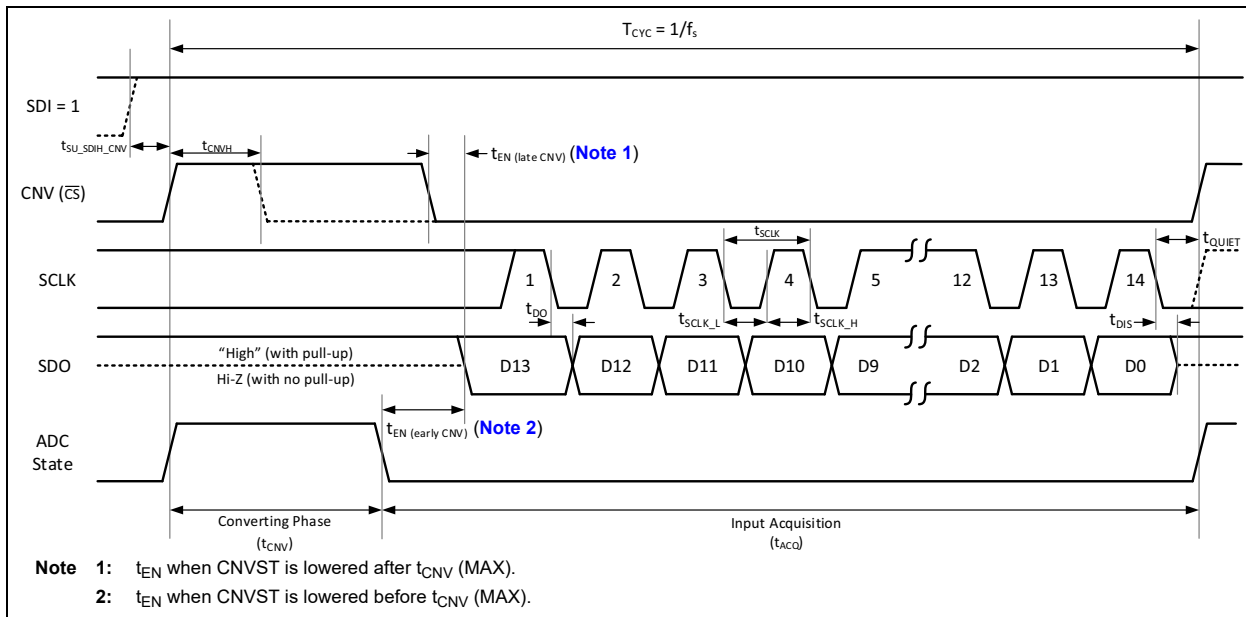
$T_{CYC} = 1/f_s$

SDI = 1

$t_{SU\_SDIH\_CNV}$

$t_{CNVH}$

$t_{EN\ (late\ CNV)}$ (Note 1)

CNV ($\overline{CS}$)

$t_{SCLK}$

$t_{QUIET}$

SCLK

1 2 3 4 5 12 13 14

$t_{DO}$

$t_{SCLK\_L}$

$t_{SCLK\_H}$

$t_{DIS}$

"High" (with pull-up)

SDO

Hi-Z (with no pull-up)

D13 D12 D11 D10 D9 D2 D1 D0

$t_{EN\ (early\ CNV)}$ (Note 2)

ADC State

Converting Phase ($t_{CNV}$)

Input Acquisition ($t_{ACQ}$)

Note 1: $t_{EN}$ when CNVST is lowered after $t_{CNV}$ (MAX).

2: $t_{EN}$ when CNVST is lowered before $t_{CNV}$ (MAX).